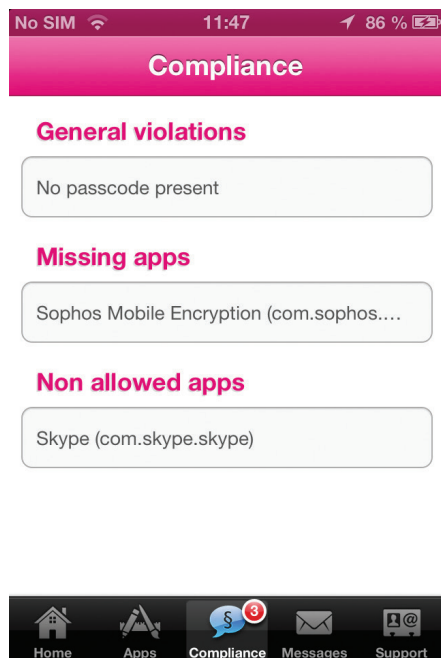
No SIM 11:47 86 %

Compliance

General violations

No passcode present

Missing apps

Sophos Mobile Encryption (com.sophos....

Non allowed apps

Skype (com.skype.skype)

§ 3

Home Apps Compliance Messages Support